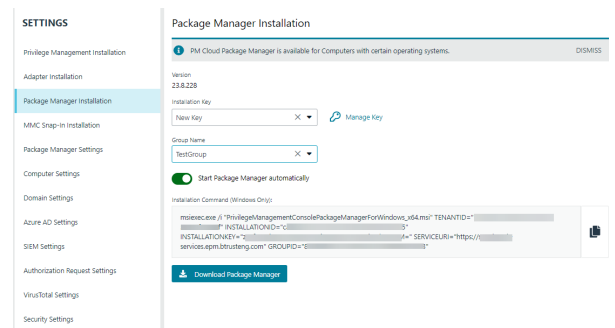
SETTINGS

Privilege Management Installation

Adapter Installation

Package Manager Installation

MMC Snap-In Installation

Package Manager Settings

Computer Settings

Domain Settings

Azure AD Settings

SIEM Settings

Authorization Request Settings

VirusTotal Settings

Security Settings

Package Manager Installation

PM Cloud Package Manager is available for Computers with certain operating systems.

DISMISS

Version
23.8.228

Installation Key
New Key

Manage Key

Group Name
TestGroup

Start Package Manager automatically

Installation Command (Windows Only):

msiexec.exe /i "PrivilegeManagementConsolePackageManagerForWindows_x64.msi" TENANTID="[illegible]" INSTALLATIONID="c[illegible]5" INSTALLATIONKEY="2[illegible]=" SERVICEURI="https://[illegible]services.epm.btrusteng.com" GROUPID="8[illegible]"

Download Package Manager